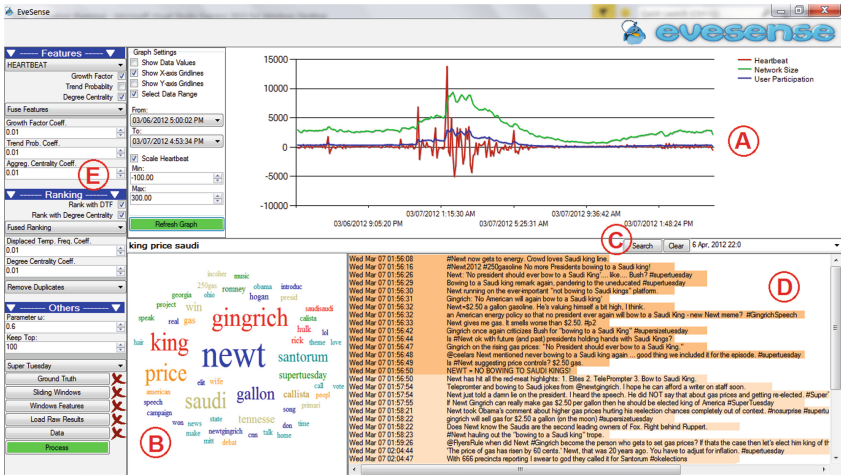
EveSense

evesense

------ Features ------
HEARTBEAT
Growth Factor
Trend Probability
Degree Centrality
Fuse Features
Growth Factor Coeff.
0.01
Trend Prob. Coeff.
0.01
Aggreg. Centrality Coeff.
0.01

------ Ranking ------
Rank with DTF
Rank with Degree Centrality
Fused Ranking
Displaced Temp. Freq. Coeff.
0.01
Degree Centrality Coeff.
0.01
Remove Duplicates

------ Others ------
Parameter ω:
0.6
Keep Top:
100
Super Tuesday
Ground Truth
Sliding Windows
Windows Features
Load Raw Results
Data
Process

Graph Settings
Show Data Values
Show X-axis Gridlines
Show Y-axis Gridlines
Select Data Range
From:
03/06/2012 5:00:02 PM
To:
03/07/2012 4:53:34 PM
Scale Heartbeat
Min:
-100.00
Max:
300.00
Refresh Graph

15000
10000
5000
0
-5000
-10000
03/06/2012 9:05:20 PM
03/07/2012 1:15:30 AM
03/07/2012 5:25:31 AM
03/07/2012 9:36:42 AM
03/07/2012 1:48:24 PM

Heartbeat
Network Size
User Participation

A

E

king price saudi
Search
Clear
6 Apr, 2012 22:0

C

D

B

gingrich newt king price saudi gallon santorum supertuesday hulk callista romney hogan obama win speech tennessee real gas georgia ohio music 250gas incuber introduc presid project speak hair rick theme love saudisaudi ralph elit wife american campaign won news make state newtgingrich mitt debat cnn talk home song call vote peopl don time

| | |
|---|---|
| Wed Mar 07 01:56:08 | #Newt now gets to energy. Crowd loves Saudi king line |
| Wed Mar 07 01:56:18 | #Newt2012 #250gasoline No more Presidents bowing to a Saudi king! |
| Wed Mar 07 01:56:26 | Newt: 'No president should ever bow to a Saudi King'... like.... Bush? #supertuesday |
| Wed Mar 07 01:56:28 | Bowing to a Saudi king remark again, pandering to the uneducated #supertuesday |
| Wed Mar 07 01:56:29 | Newt running on the ever-important "not bowing to Saudi kings" platform. |
| Wed Mar 07 01:56:31 | Gingrich: "No American will again bow to a Saudi king" |
| Wed Mar 07 01:56:32 | Newt=$2.50 a gallon gasoline. He's valuing himself a bit high, I think. |
| Wed Mar 07 01:56:32 | an American energy policy so that no president ever again will bow to a Saudi King - new Newt meme? #GingrichSpeech |
| Wed Mar 07 01:56:33 | Newt gives me gas. It smells worse than $2.50. #p2 |
| Wed Mar 07 01:56:38 | Gingrich once again criticizes Bush for "bowing to a Saudi King" #supersizetuesday |
| Wed Mar 07 01:56:42 | Is #Newt ok with future (and past) presidents holding hands with Saudi Kings? |
| Wed Mar 07 01:56:46 | Gingrich on the rising gas prices: "No President should ever bow to a Saudi King." |
| Wed Mar 07 01:56:48 | @ceelars Newt mentioned never bowing to a Saudi king again ... good thing we included it for the episode. #supertuesday |
| Wed Mar 07 01:56:49 | Is #NEWT suggesting price controls? $2.50 gas. |
| Wed Mar 07 01:56:50 | NEWT = NO BOWING TO SAUDI KINGS! |
| Wed Mar 07 01:56:50 | Newt has hit all the red-meat highlights: 1. Elites 2. TelePrompter 3. Bow to Saudi King. |
| Wed Mar 07 01:57:54 | Teleprompter and bowing to Saudi jokes from @NewtGingrich. I hope he can afford a writer on staff soon. |
| Wed Mar 07 01:57:54 | Newt just told a damn lie on the president. I heard the speech. He did NOT say that about gas prices and getting re-elected. #Super |
| Wed Mar 07 01:57:55 | If Newt Gingrich can really make gas $2.50 per gallon then he should be elected king of America #SuperTuesday |
| Wed Mar 07 01:58:21 | Newt took Obama's comment about higher gas prices hurting his reelection chances completely out of context. #nosurprise #supertu |
| Wed Mar 07 01:58:21 | gingrich will get gas for $2.50 a gallon (on the moon) #supersizetuesday |
| Wed Mar 07 01:58:22 | Does Newt know the Saudis are the second leading owners of Fox. Right behind Ruppert. |
| Wed Mar 07 01:58:23 | #Newt hauling out the "bowing to a Saudi King" trope. |
| Wed Mar 07 01:58:24 | @FlyersRule when did Newt #Gingrich become the person who gets to set gas prices? If thats the case then let's elect him king of th |
| Wed Mar 07 02:04:47 | 'The price of gas has risen by 60 cents.' Newt, that was 20 years ago. You have to adjust for inflation. #supertuesday |
| Wed Mar 07 02:04:44 | With 666 precincts reporting I swear to god they called it for Santorum #okelections |